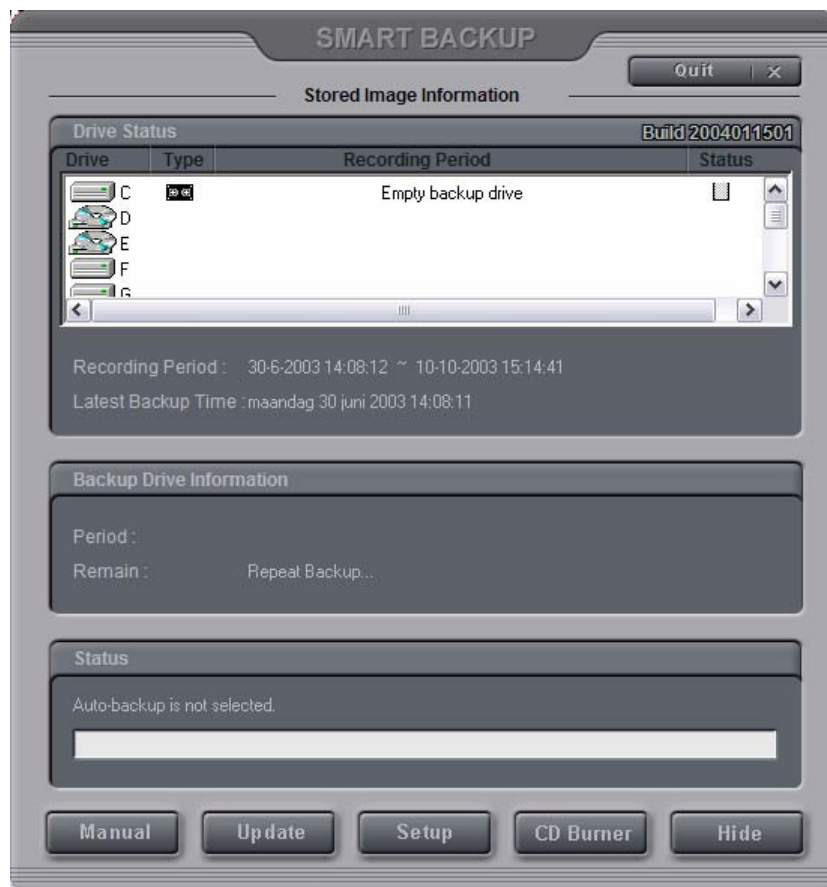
SMART BACKUP

Quit | ×

Stored Image Information

Drive Status

Build 2004011501

| Drive | Type | Recording Period | Status |
|---|---|---|---|
| C | | Empty backup drive | |
| D | | | |
| E | | | |
| F | | | |
| G | | | |

Recording Period : 30-6-2003 14:08:12 ~ 10-10-2003 15:14:41

Latest Backup Time : maandag 30 juni 2003 14:08:11

Backup Drive Information

Period :

Remain : Repeat Backup...

Status

Auto-backup is not selected.

Manual

Update

Setup

CD Burner

Hide